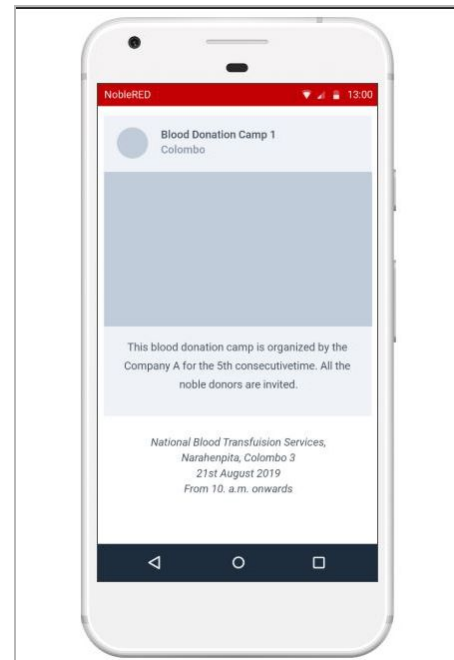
NobleRED 13:00

Blood Donation Camp 1
Colombo

This blood donation camp is organized by the Company A for the 5th consecutivetime. All the noble donors are invited.

National Blood Transfuision Services,
Narahenpita, Colombo 3
21st August 2019
From 10. a.m. onwards